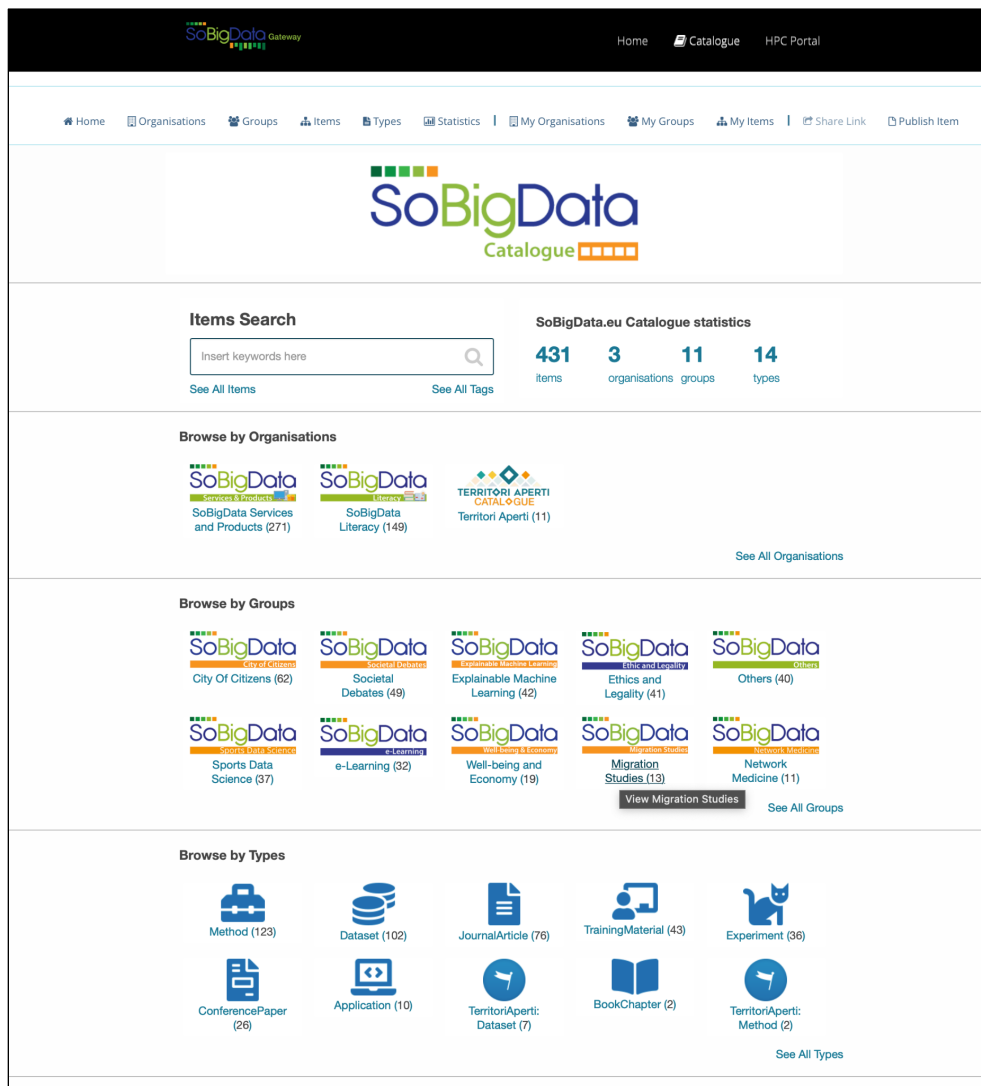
SoBigData Gateway

Home Catalogue HPC Portal

Home Organisations Groups Items Types Statistics | My Organisations My Groups My Items | Share Link Publish Item

SoBigData Catalogue

Items Search

Insert keywords here

See All Items See All Tags

SoBigData.eu Catalogue statistics

431 items 3 organisations 11 groups 14 types

Browse by Organisations

SoBigData Services & Products
SoBigData Services and Products (271)

SoBigData Literacy
SoBigData Literacy (149)

TERRITORI APERTI CATALOGUE
Territori Aperti (11)

See All Organisations

Browse by Groups

SoBigData City of Citizens
City Of Citizens (62)

SoBigData Societal Debates
Societal Debates (49)

SoBigData Explainable Machine Learning
Explainable Machine Learning (42)

SoBigData Ethic and Legality
Ethics and Legality (41)

SoBigData Others
Others (40)

SoBigData Sports Data Science
Sports Data Science (37)

SoBigData e-Learning
e-Learning (32)

SoBigData Well-being & Economy
Well-being and Economy (19)

SoBigData Migration Studies
Migration Studies (13)

SoBigData Network Medicine
Network Medicine (11)

View Migration Studies

See All Groups

Browse by Types

Method (123)

Dataset (102)

JournalArticle (76)

TrainingMaterial (43)

Experiment (36)

ConferencePaper (26)

Application (10)

TerritoriAperti: Dataset (7)

BookChapter (2)

TerritoriAperti: Method (2)

See All Types